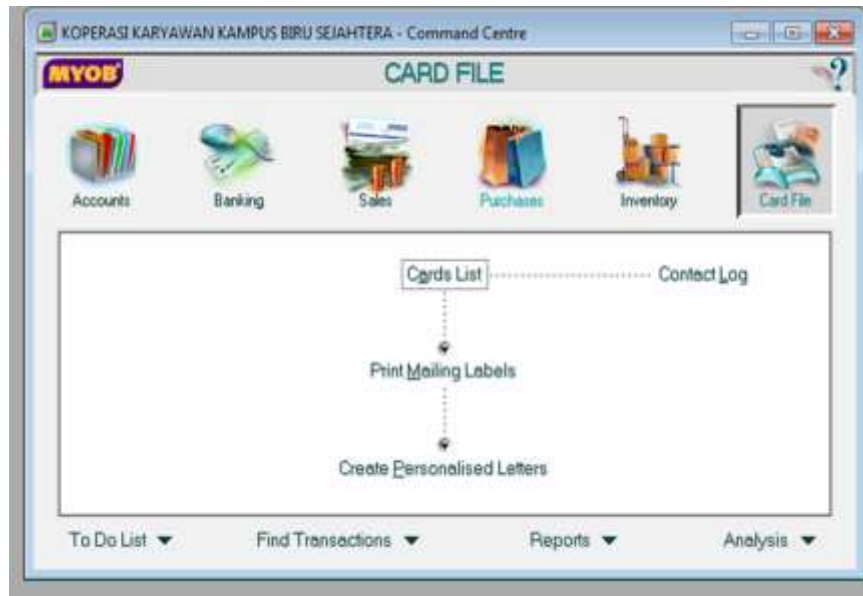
KOPERASI KARYAWAN KAMPUS BIRU SEJAHTERA - Command Centre

MYOB

CARD FILE

?

Accounts

Banking

Sales

Purchases

Inventory

Card File

Cards List

Contact Log

Print Mailing Labels

Create Personalised Letters

To Do List

Find Transactions

Reports

Analysis